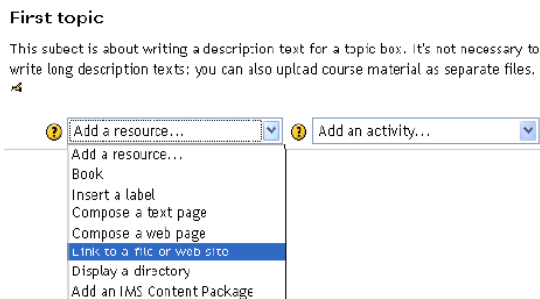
First topic

This subect is about writing a description text for a topic box. It's not necessary to write long description texts: you can also upload course material as separate files.

Add a resource... Add an activity...

Add a resource...
Book
Insert a label
Compose a text page
Compose a web page
Link to a file or web site
Display a directory
Add an IMS Content Package